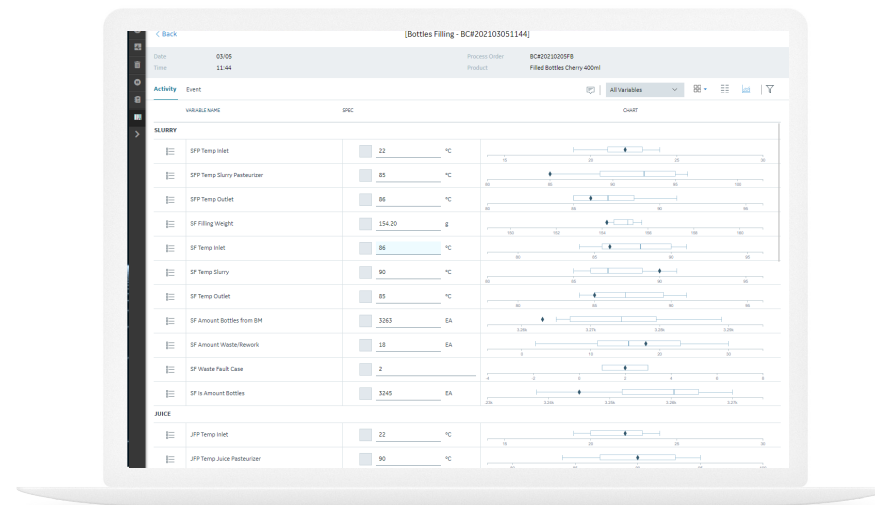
< Back

[Bottles Filling - BC#202103051144]

Date 03/05
Time 11:44

Process Order BC#2021020SFB
Product Filled Bottles Cherry 400ml

Activity Event

All Variables

VARIABLE NAME SPEC CHART

SLURRY

| VARIABLE NAME | SPEC | | | CHART |
|---|---|---|---|---|
| SFP Temp Inlet | | 22 | °C | 15 20 25 30 |
| SFP Temp Slurry Pasteurizer | | 85 | °C | 80 85 90 95 100 |
| SFP Temp Outlet | | 86 | °C | 80 85 90 |
| SF Filling Weight | | 154.20 | g | 150 152 154 156 158 160 |
| SF Temp Inlet | | 86 | °C | 80 85 90 |
| SF Temp Slurry | | 90 | °C | 80 85 90 95 |
| SF Temp Outlet | | 85 | °C | 80 85 90 95 |
| SF Amount Bottles from BM | | 3263 | EA | 3.26k 3.27k 3.28k 3.29k |
| SF Amount Waste/Rework | | 18 | EA | 0 10 20 30 |
| SF Waste Fault Case | | 2 | | -4 -2 0 2 4 6 8 |
| SF Is Amount Bottles | | 3245 | EA | 3.2k 3.22k 3.24k 3.26k 3.27k |

JUICE

| VARIABLE NAME | SPEC | | | CHART |
|---|---|---|---|---|
| JFP Temp Inlet | | 22 | °C | 15 20 25 30 |
| JFP Temp Juice Pasteurizer | | 90 | °C | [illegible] |